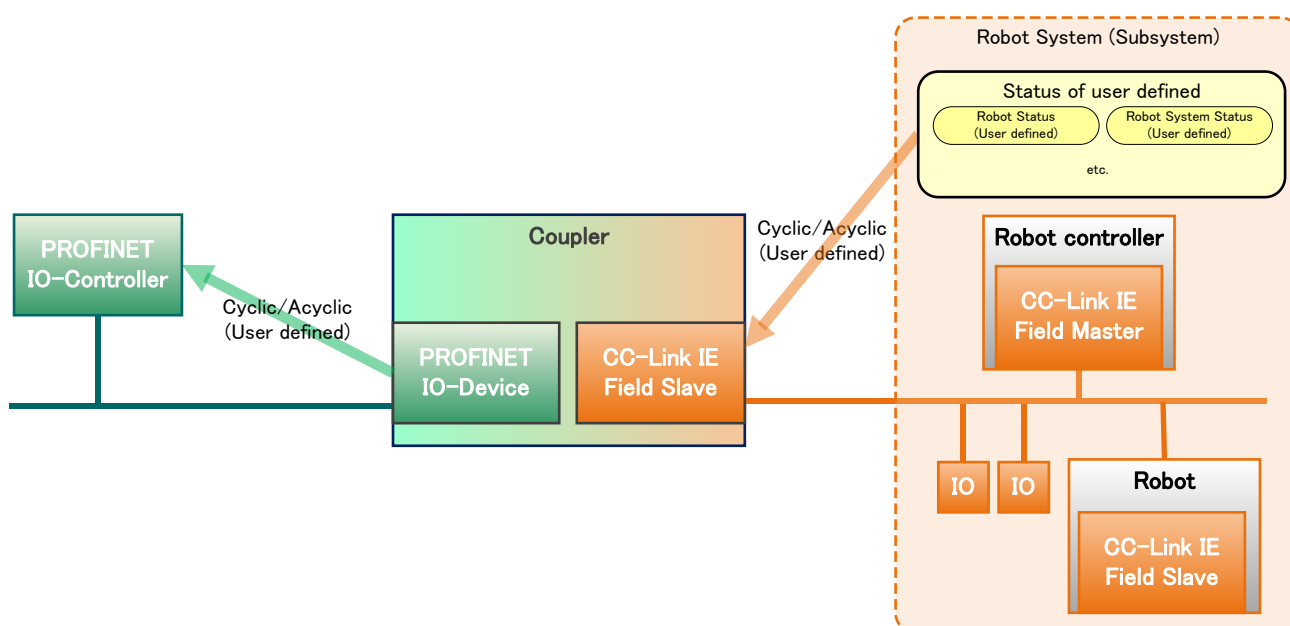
Robot System (Subsystem)

Status of user defined

Robot Status
(User defined)

Robot System Status
(User defined)

etc.

PROFINET
IO-Controller

Coupler

Cyclic/Acyclic
(User defined)

Cyclic/Acyclic
(User defined)

Robot controller

CC-Link IE
Field Master

PROFINET
IO-Device

CC-Link IE
Field Slave

IO

IO

Robot

CC-Link IE
Field Slave